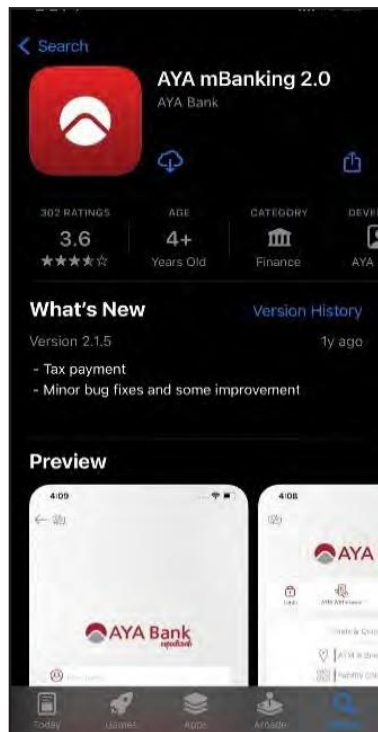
< Search

AYA mBanking 2.0
AYA Bank

302 RATINGS
3.6
★★★★☆

AGE
4+
Years Old

CATEGORY
Finance

DEVE
AYA

What's New
Version History
Version 2.1.5
1y ago
- Tax payment
- Minor bug fixes and some improvement

Preview

4:09
AYA Bank

4:08
AYA

Today
Games
Apps
Arcade
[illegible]